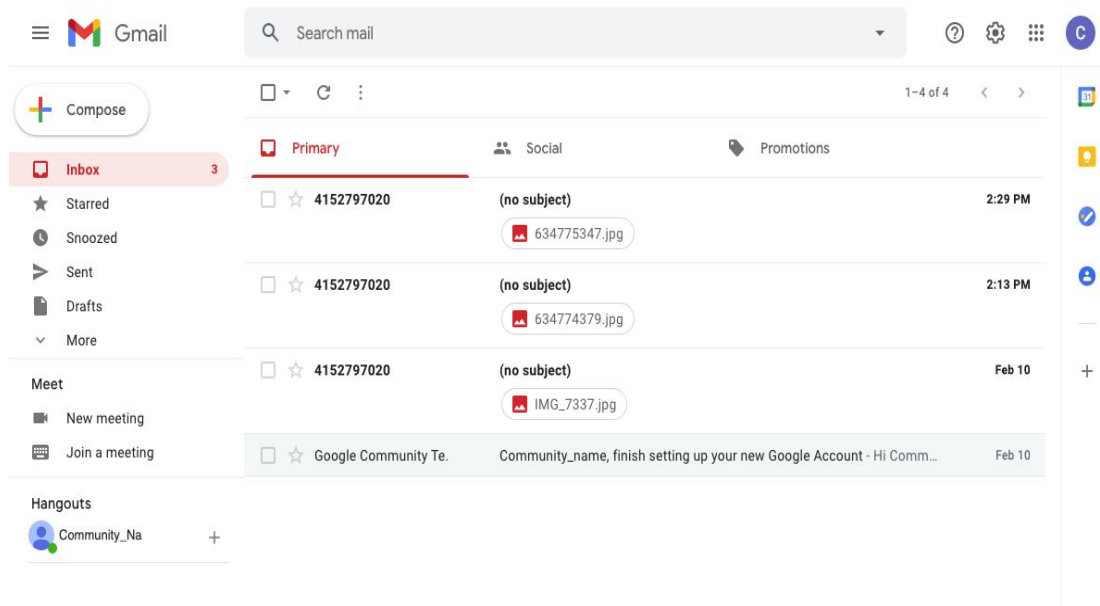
Gmail

Search mail

C

Compose

Inbox 3
Starred
Snoozed
Sent
Drafts
More

Meet
New meeting
Join a meeting

Hangouts
Community_Na

1–4 of 4

Primary
Social
Promotions

| | | |
|---|---|---|
| 4152797020 | (no subject) 634775347.jpg | 2:29 PM |
| 4152797020 | (no subject) 634774379.jpg | 2:13 PM |
| 4152797020 | (no subject) IMG_7337.jpg | Feb 10 |
| Google Community Te. | Community_name, finish setting up your new Google Account - Hi Comm… | Feb 10 |

31